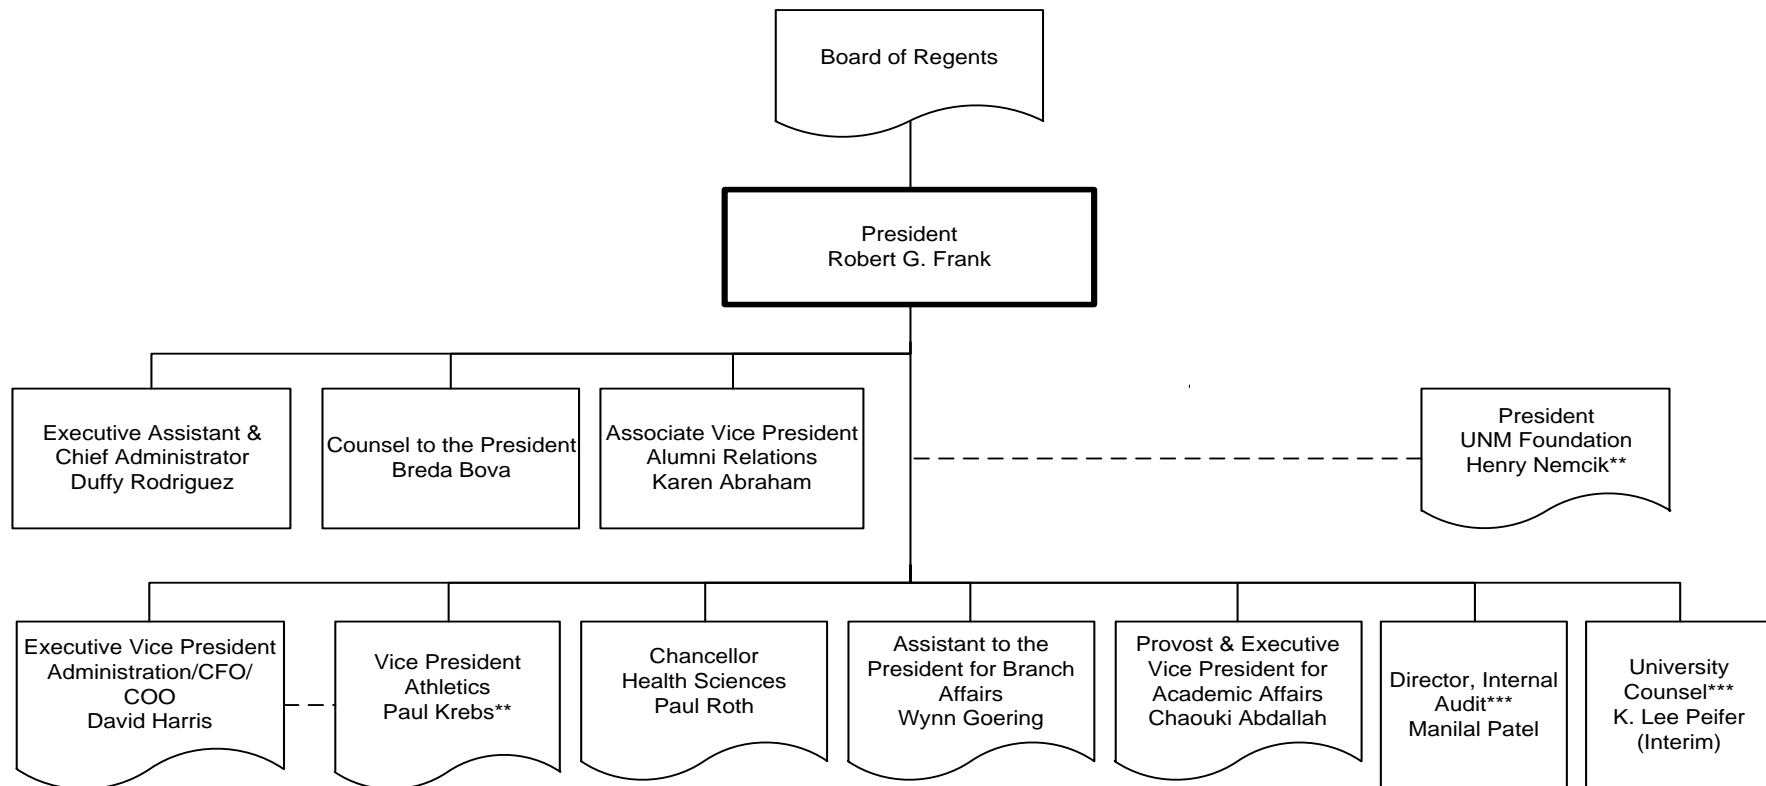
Board of Regents

President
Robert G. Frank

Executive Assistant & Chief Administrator
Duffy Rodriguez

Counsel to the President
Breda Bova

Associate Vice President
Alumni Relations
Karen Abraham

President
UNM Foundation
Henry Nemcik**

Executive Vice President
Administration/CFO/COO
David Harris

Vice President
Athletics
Paul Krebs**

Chancellor
Health Sciences
Paul Roth

Assistant to the President for Branch Affairs
Wynn Goering

Provost & Executive Vice President for Academic Affairs
Chaouki Abdallah

Director, Internal Audit***
Manilal Patel

University Counsel***
K. Lee Peifer
(Interim)